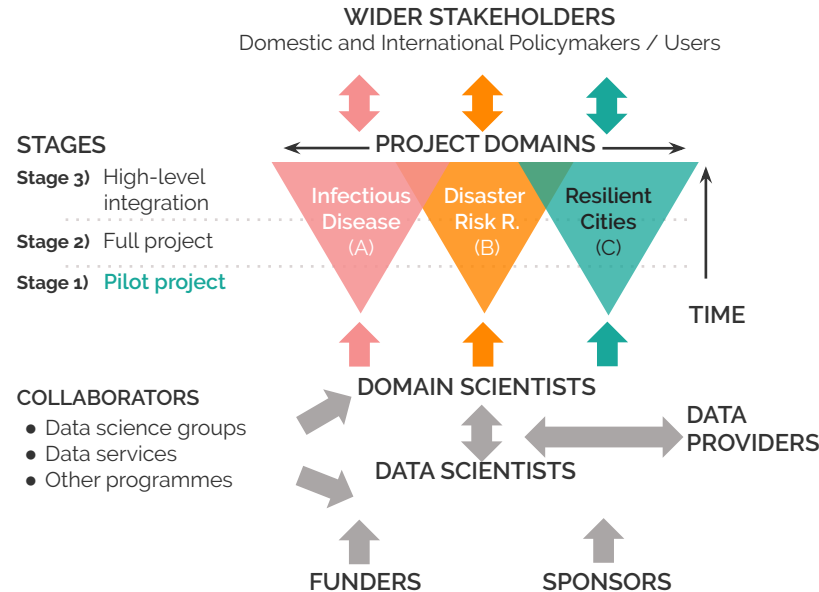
WIDER STAKEHOLDERS
Domestic and International Policymakers / Users

STAGES

PROJECT DOMAINS

Stage 3) High-level integration

Stage 2) Full project

Stage 1) Pilot project

Infectious Disease (A)

Disaster Risk R. (B)

Resilient Cities (C)

TIME

COLLABORATORS
- Data science groups
- Data services
- Other programmes

DOMAIN SCIENTISTS

DATA SCIENTISTS

DATA PROVIDERS

FUNDERS

SPONSORS